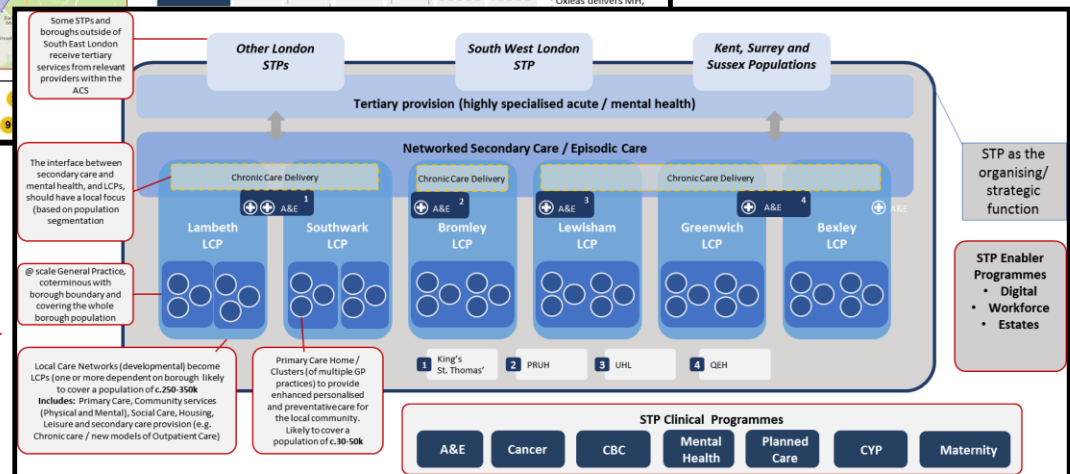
Oxleas delivers MH,

Some STPs and boroughs outside of South East London receive tertiary services from relevant providers within the ACS

Other London STPs

South West London STP

Kent, Surrey and Sussex Populations

Tertiary provision (highly specialised acute / mental health)

Networked Secondary Care / Episodic Care

STP as the organising/ strategic function

The interface between secondary care and mental health, and LCPs, should have a local focus (based on population segmentation

Chronic Care Delivery

Chronic Care Delivery

Chronic Care Delivery

A&E 1

A&E 2

A&E 3

A&E 4

A&E

Lambeth LCP

Southwark LCP

Bromley LCP

Lewisham LCP

Greenwich LCP

Bexley LCP

STP Enabler Programmes
• Digital
• Workforce
• Estates

@ scale General Practice, coterminous with borough boundary and covering the whole borough population

Local Care Networks (developmental) become LCPs (one or more dependent on borough likely to cover a population of c.250-350k
Includes: Primary Care, Community services (Physical and Mental), Social Care, Housing, Leisure and secondary care provision (e.g. Chronic care / new models of Outpatient Care)

Primary Care Home / Clusters (of multiple GP practices) to provide enhanced personalised and preventative care for the local community. Likely to cover a population of c.30-50k

1 King's St. Thomas'

2 PRUH

3 UHL

4 QEH

STP Clinical Programmes

A&E

Cancer

CBC

Mental Health

Planned Care

CYP

Maternity